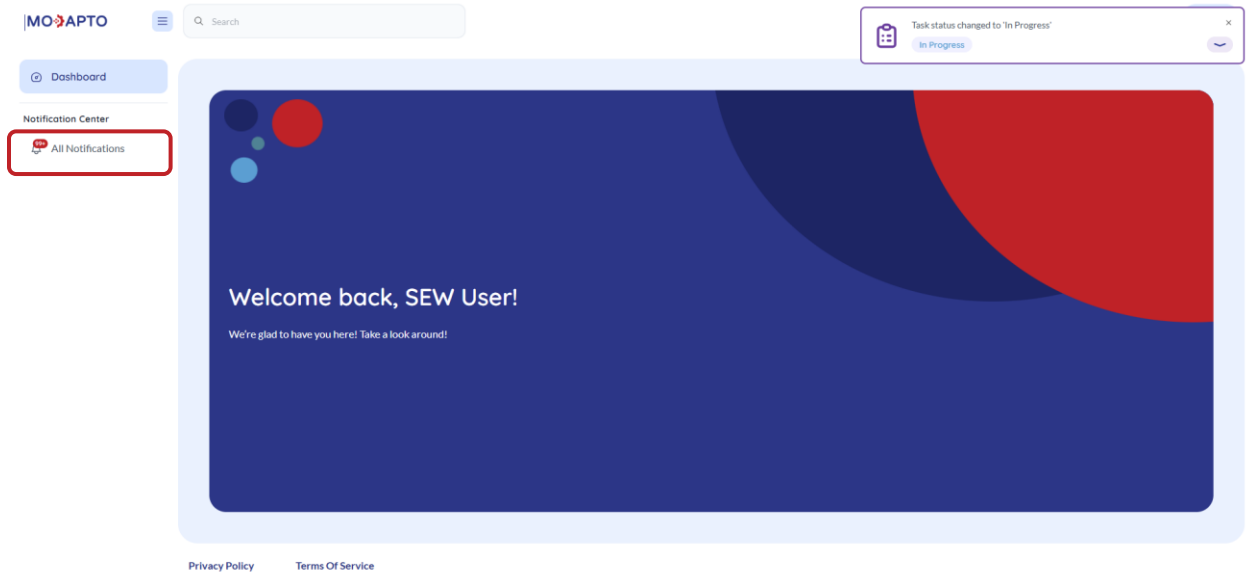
MODAPTO

Search

Task status changed to 'In Progress'

In Progress

Dashboard

Notification Center

99+

All Notifications

Welcome back, SEW User!

We're glad to have you here! Take a look around!

Privacy Policy

Terms Of Service